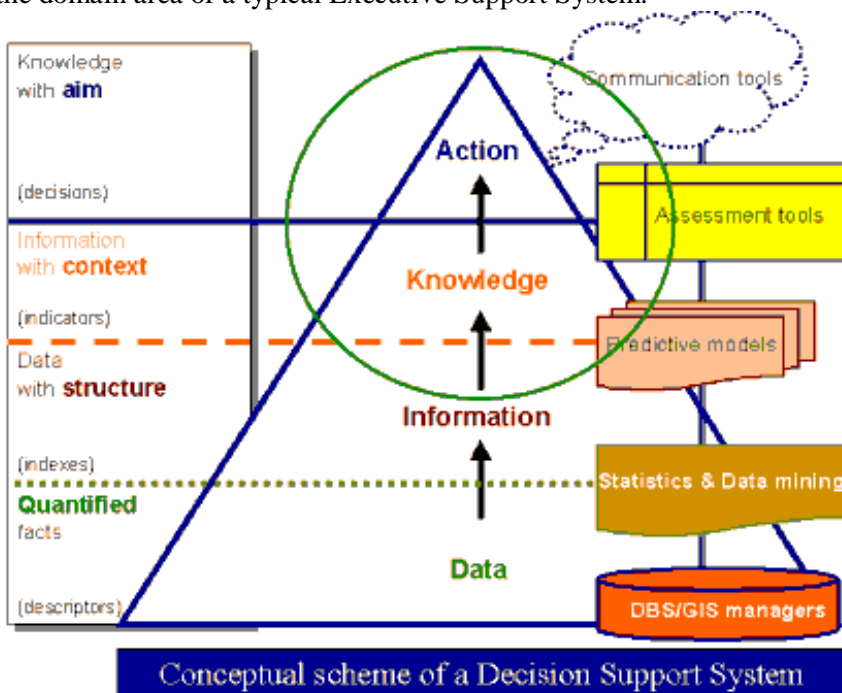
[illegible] domain area of a typical Executive Support System.

Knowledge with aim

(decisions)

Information with context

(indicators)

Data with structure

(indexes)

Quantified facts

(descriptors)

Action

Knowledge

Information

Data

Communication tools

Assessment tools

Predictive models

Statistics & Data mining

DBS/GIS managers

Conceptual scheme of a Decision Support System